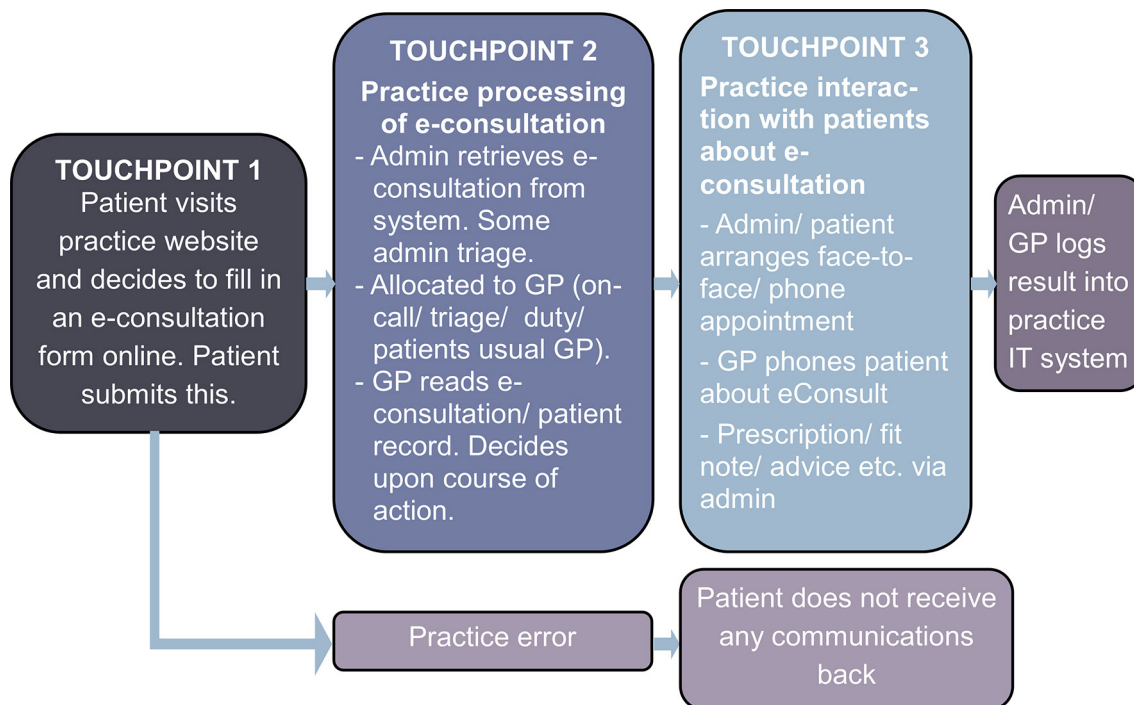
TOUCHPOINT 1
Patient visits practice website and decides to fill in an e-consultation form online. Patient submits this.

TOUCHPOINT 2
Practice processing of e-consultation
- Admin retrieves e-consultation from system. Some admin triage.
- Allocated to GP (on-call/ triage/ duty/ patients usual GP).
- GP reads e-consultation/ patient record. Decides upon course of action.

TOUCHPOINT 3
Practice interaction with patients about e-consultation
- Admin/ patient arranges face-to-face/ phone appointment
- GP phones patient about eConsult
- Prescription/ fit note/ advice etc. via admin

Admin/ GP logs result into practice IT system

Practice error

Patient does not receive any communications back